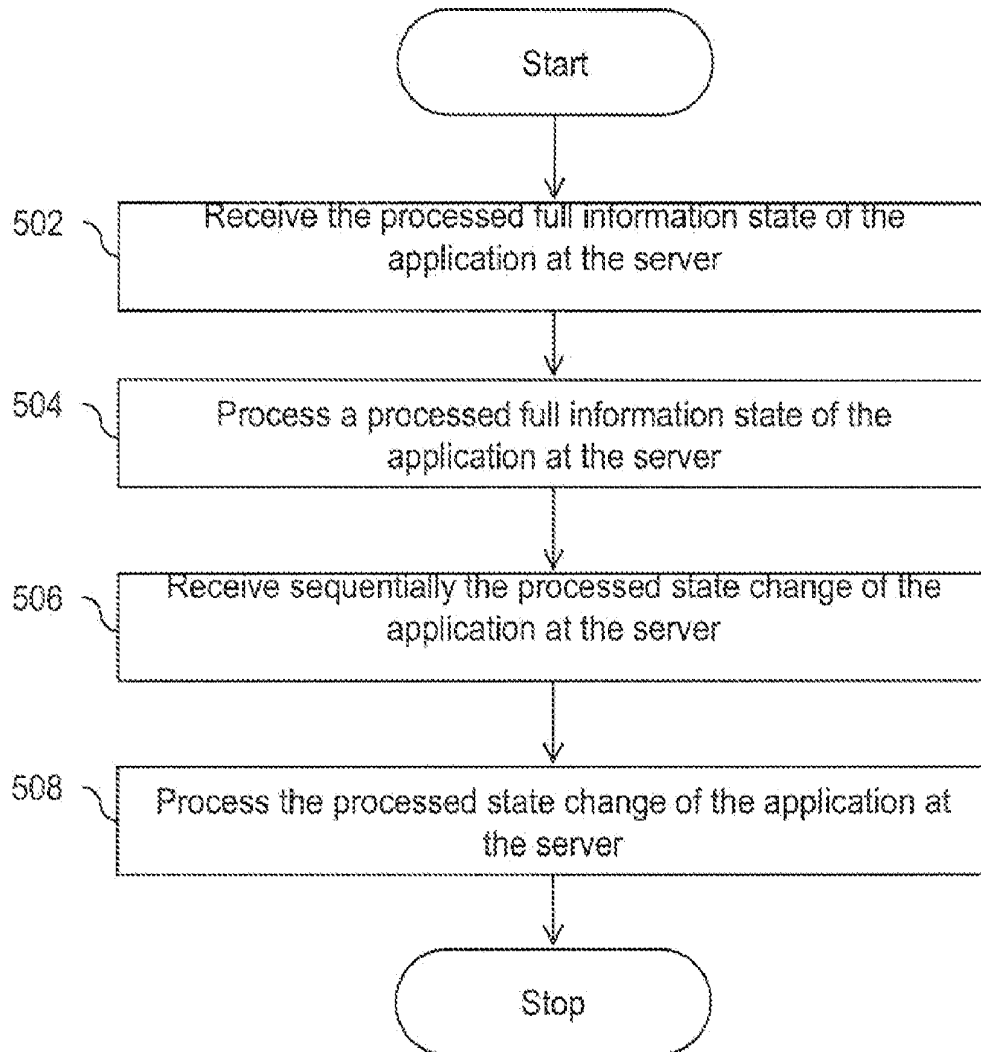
Start

502
Receive the processed full information state of the application at the server

504
Process a processed full information state of the application at the server

506
Receive sequentially the processed state change of the application at the server

508
Process the processed state change of the application at the server

Stop